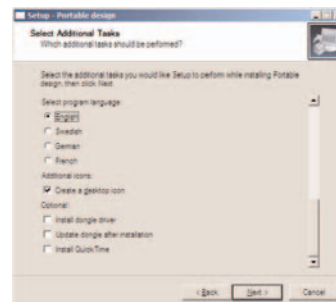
Setup - Portable design

Select Additional Tasks
Which additional tasks should be performed?

Select the additional tasks you would like Setup to perform while installing Portable design, then click Next.

Select program language:
English
Swedish
German
French
Additional icons:
Create a desktop icon
Optional:
Install dongle driver
Update dongle after installation
Install QuickTime

< Back
Next >
Cancel